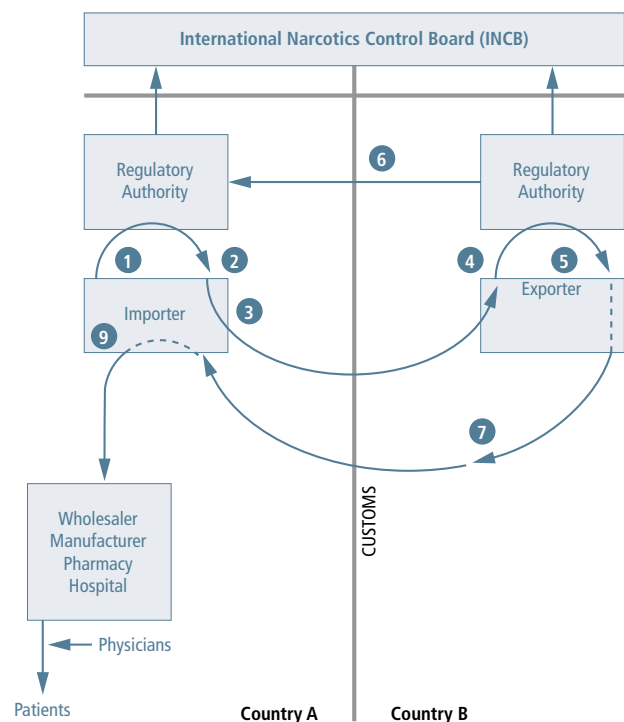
International Narcotics Control Board (INCB)

Regulatory Authority

6

Regulatory Authority

1

2

4

5

Importer

3

Exporter

9

7

CUSTOMS

Wholesaler
Manufacturer
Pharmacy
Hospital

Physicians

Patients

Country A

Country B